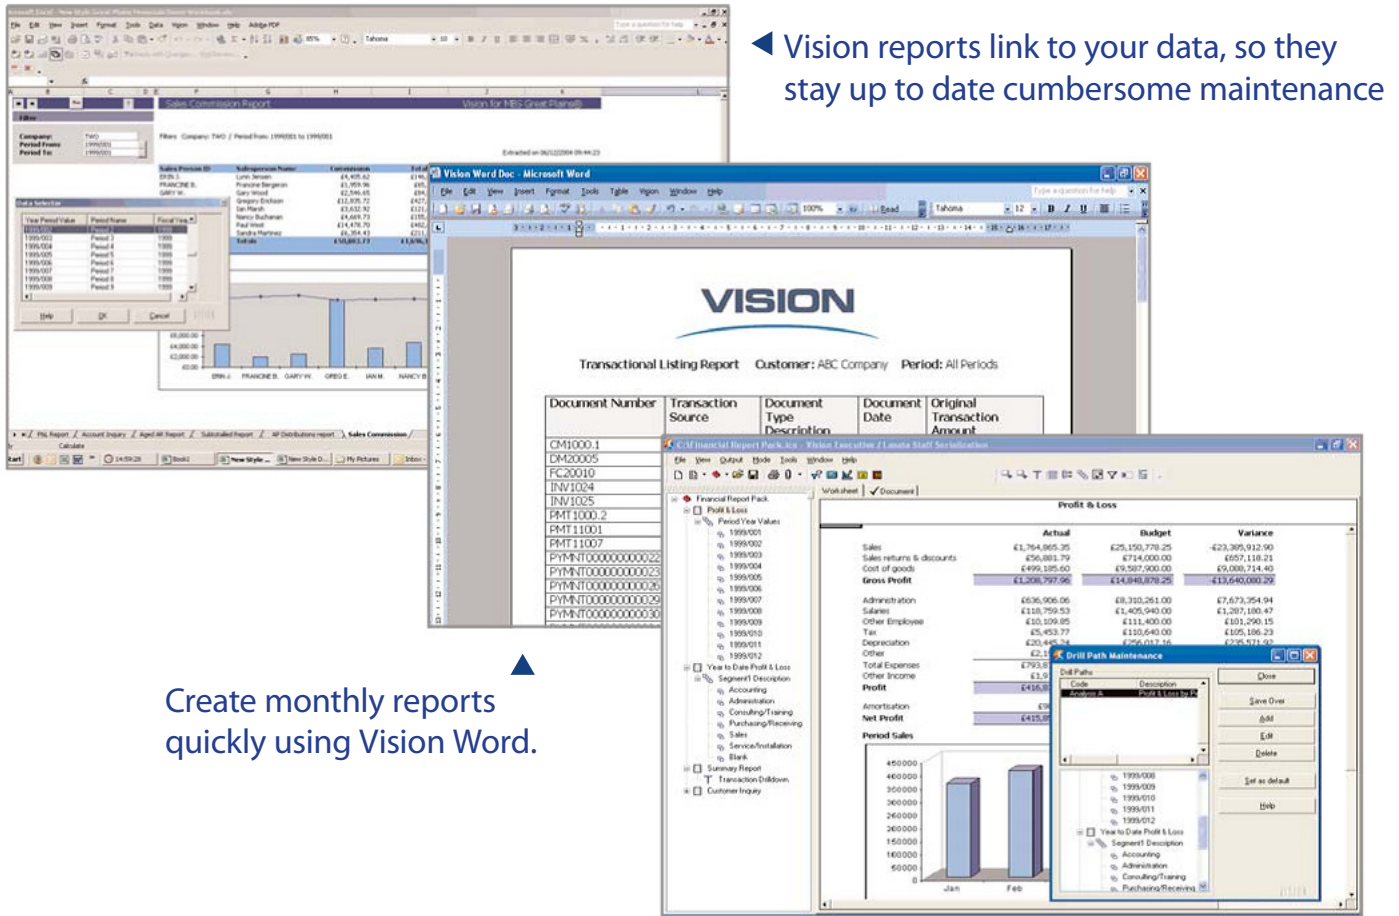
Vision reports link to your data, so they stay up to date cumbersome maintenance

Create monthly reports quickly using Vision Word.

Vision Word Doc - Microsoft Word

VISION

Transactional Listing Report Customer: ABC Company Period: All Periods

| Document Number | Transaction Source | Document Type Description | Document Date | Original Transaction Amount |
|---|---|---|---|---|
| CM1000.1 | | | | |
| DM20005 | | | | |
| FC20010 | | | | |
| INV1024 | | | | |
| INV1025 | | | | |
| PMT1000.2 | | | | |
| PMT11001 | | | | |
| PMT11007 | | | | |
| PYMNT000000000022 | | | | |
| PYMNT000000000023 | | | | |
| PYMNT000000000026 | | | | |
| PYMNT000000000029 | | | | |
| PYMNT000000000030 | | | | |

Sales Commission Report

Vision for MBS Great Plains®

Profit & Loss

| | Actual | Budget | Variance |
|---|---|---|---|
| Sales | £1,764,865.35 | £25,150,778.25 | -£23,385,912.90 |
| Sales returns & discounts | £56,881.79 | £714,000.00 | £657,118.21 |
| Cost of goods | £499,185.60 | £9,587,900.00 | £9,088,714.40 |
| Gross Profit | £1,208,797.96 | £14,848,878.25 | -£13,640,080.29 |
| Administration | £636,906.06 | £8,310,261.00 | £7,673,354.94 |
| Salaries | £118,759.53 | £1,405,940.00 | £1,287,180.47 |
| Other Employee | £10,109.85 | £111,400.00 | £101,290.15 |
| Tax | £5,453.77 | £110,640.00 | £105,186.23 |

Drill Path Maintenance

Close
Save Over
Add
Edit
Delete
Set as default
Help

Period Sales

Jan Feb